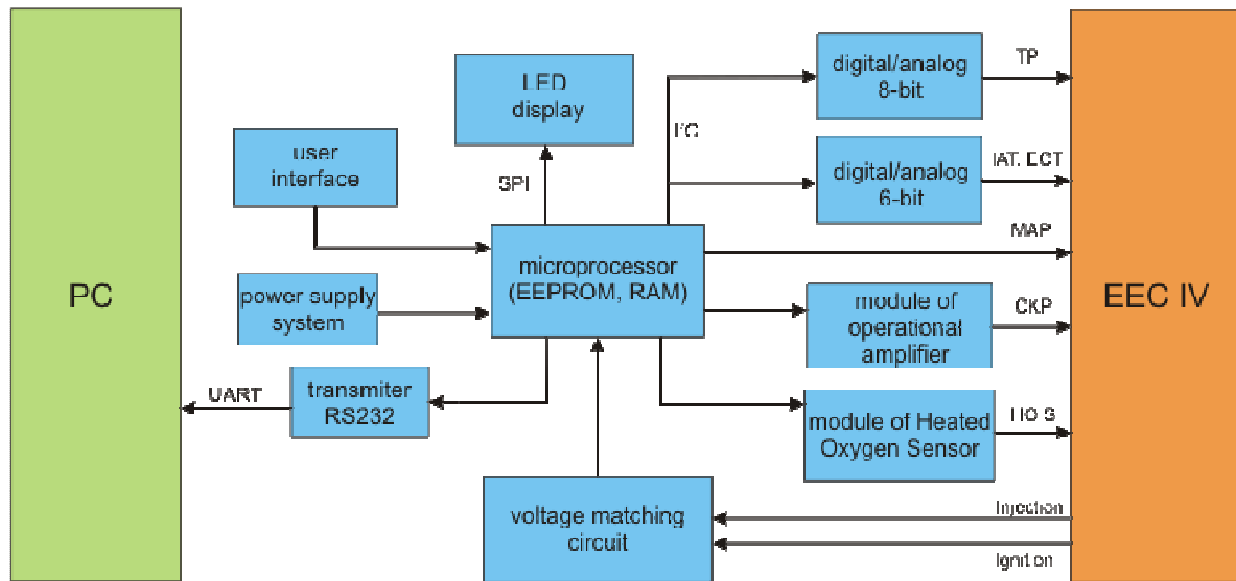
PC

LED display

user interface

SPI

I²C

digital/analog 8-bit

TP

digital/analog 6-bit

IAT, ECT

MAP

microprocessor (EEPROM, RAM)

power supply system

module of operational amplifier

CKP

EEC IV

UART

transmiter RS232

module of Heated Oxygen Sensor

HO S

voltage matching circuit

Injection

Ignition